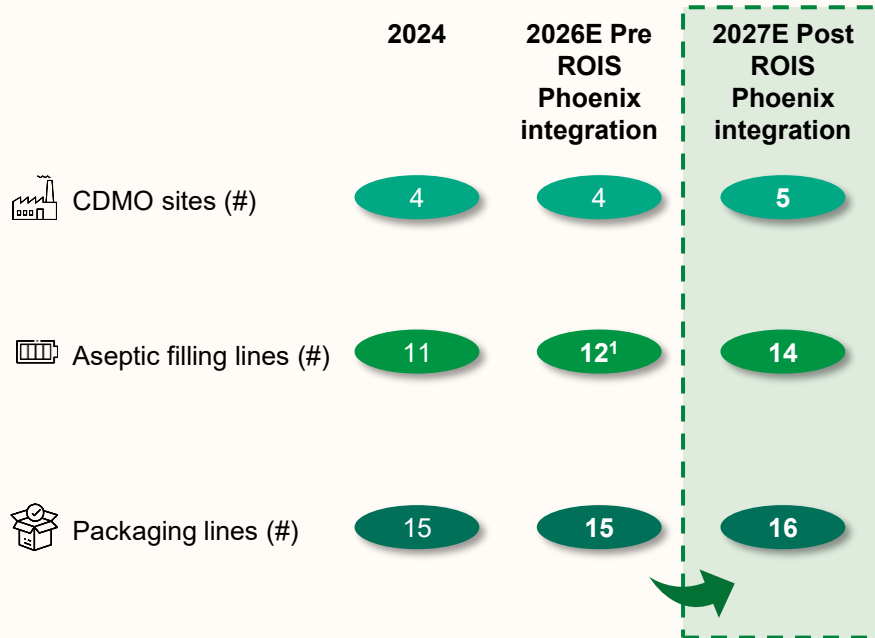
|  | 2024 | 2026E Pre ROIS Phoenix integration | 2027E Post ROIS Phoenix integration |
|---|---|---|---|
| CDMO sites (#) | 4 | 4 | 5 |
| Aseptic filling lines (#) | 11 | 12$^1$ | 14 |
| Packaging lines (#) | 15 | 15 | 16 |